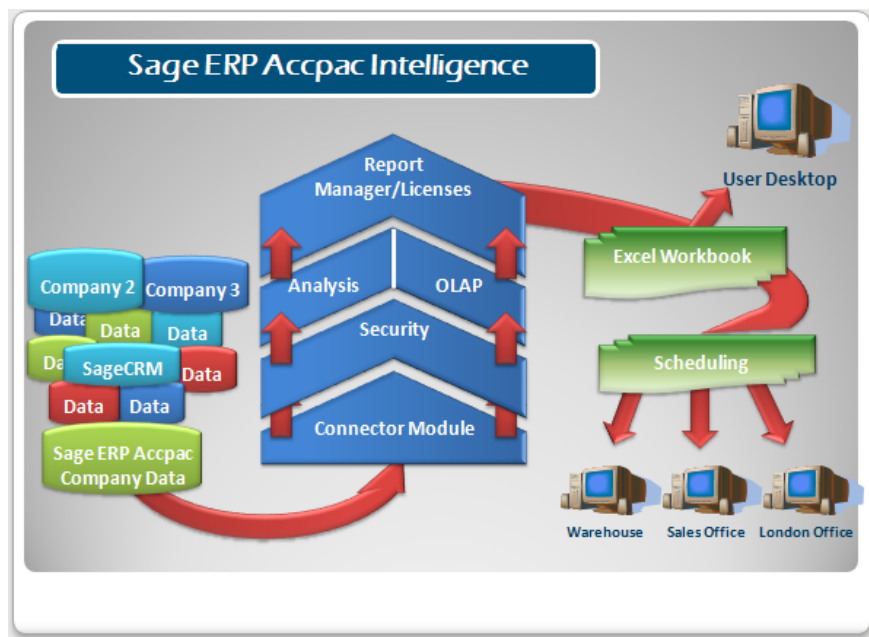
Sage ERP Accpac Intelligence

Report Manager/Licenses

Analysis

OLAP

Security

Connector Module

Company 2

Company 3

Data

Data

Data

Da

SageCRM

Data

Data

Data

Sage ERP Accpac Company Data

User Desktop

Excel Workbook

Scheduling

Warehouse

Sales Office

London Office